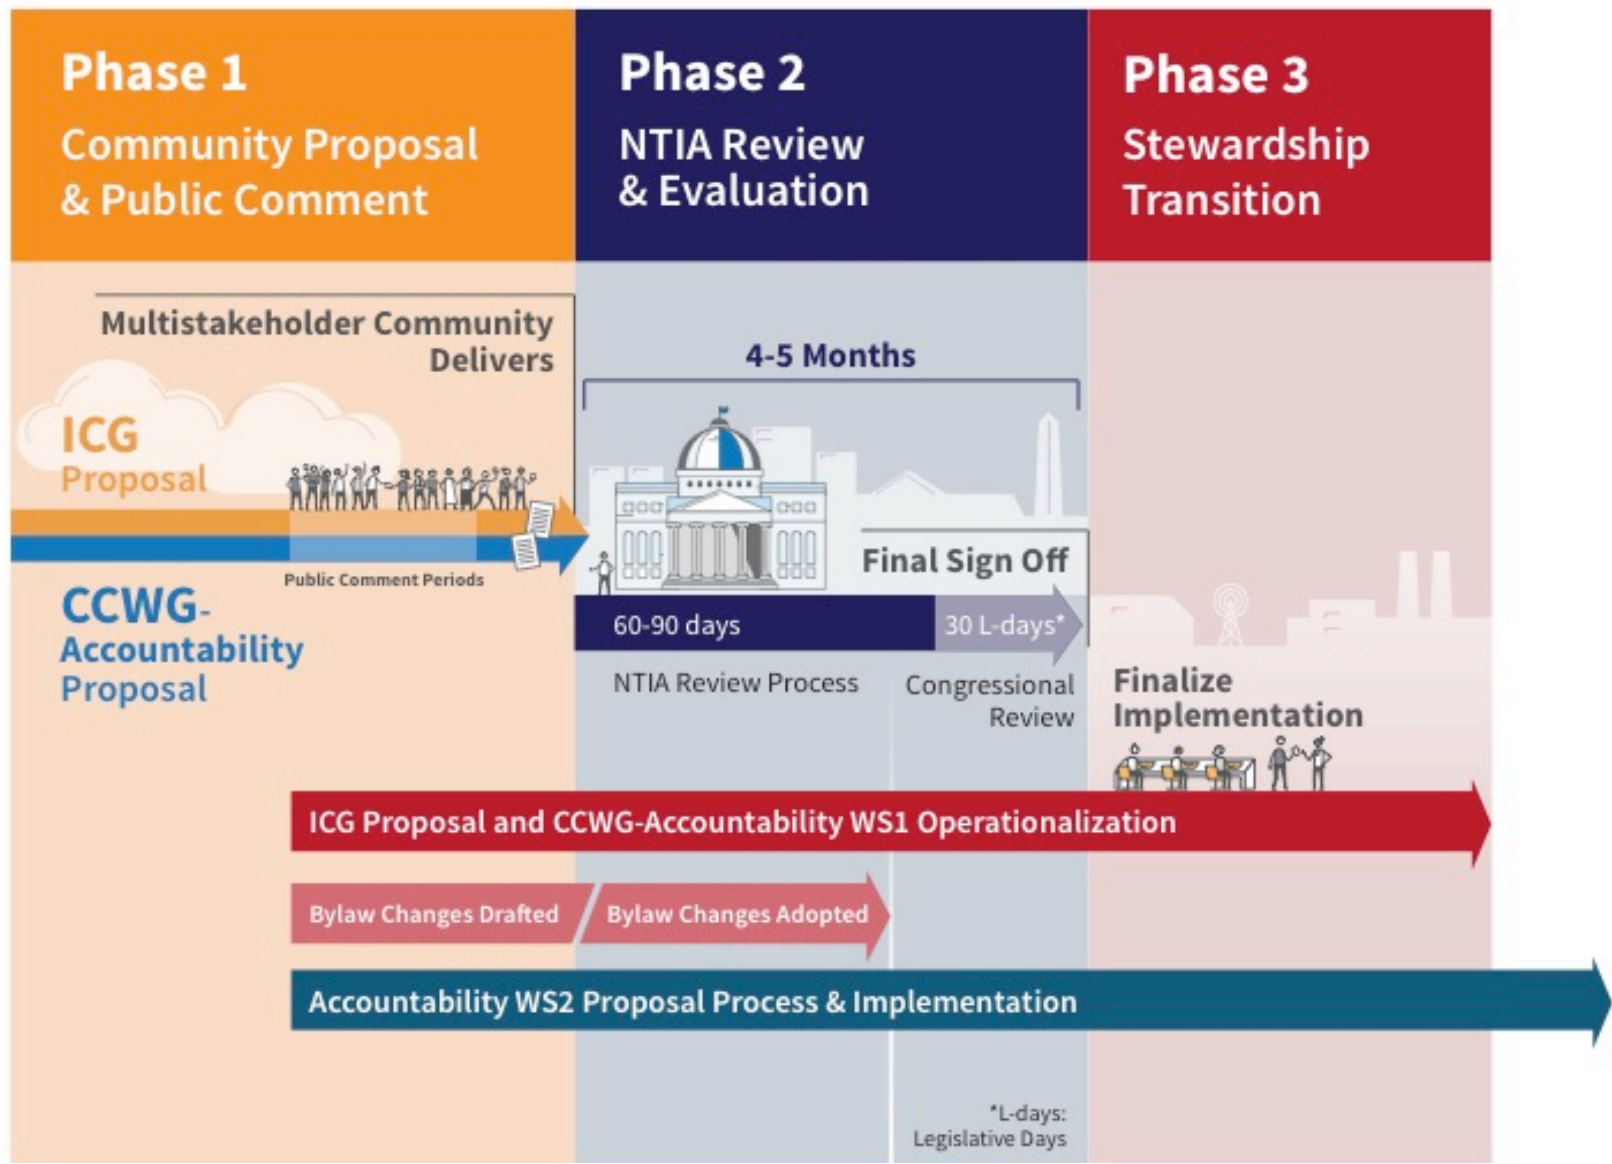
Phase 1
Community Proposal & Public Comment

Phase 2
NTIA Review & Evaluation

Phase 3
Stewardship Transition

Multistakeholder Community Delivers

ICG Proposal

Public Comment Periods

CCWG-Accountability Proposal

4-5 Months

Final Sign Off

60-90 days

30 L-days*

NTIA Review Process

Congressional Review

Finalize Implementation

ICG Proposal and CCWG-Accountability WS1 Operationalization

Bylaw Changes Drafted

Bylaw Changes Adopted

Accountability WS2 Proposal Process & Implementation

*L-days: Legislative Days